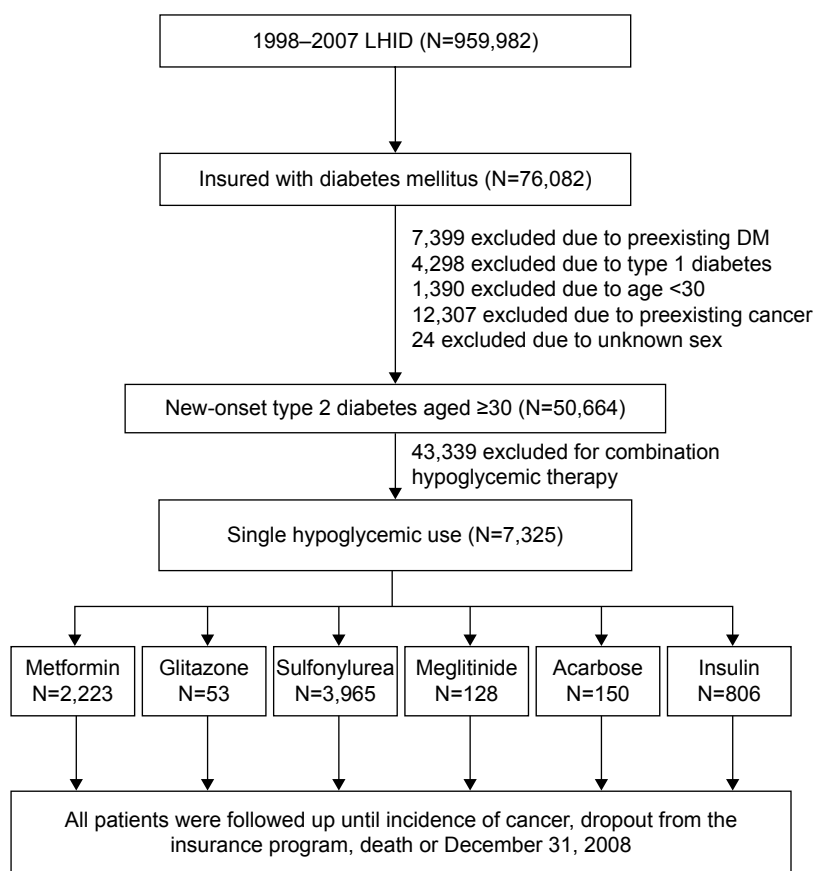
1998–2007 LHID (N=959,982)

Insured with diabetes mellitus (N=76,082)

7,399 excluded due to preexisting DM
4,298 excluded due to type 1 diabetes
1,390 excluded due to age <30
12,307 excluded due to preexisting cancer
24 excluded due to unknown sex

New-onset type 2 diabetes aged ≥30 (N=50,664)

43,339 excluded for combination hypoglycemic therapy

Single hypoglycemic use (N=7,325)

Metformin N=2,223

Glitazone N=53

Sulfonylurea N=3,965

Meglitinide N=128

Acarbose N=150

Insulin N=806

All patients were followed up until incidence of cancer, dropout from the insurance program, death or December 31, 2008